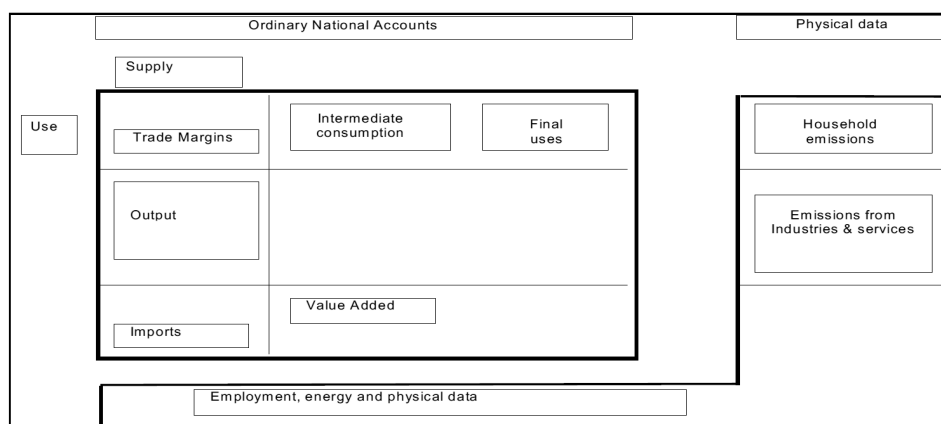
Ordinary National Accounts

Physical data

Supply

Use

Trade Margins

Intermediate consumption

Final uses

Household emissions

Output

Emissions from Industries & services

Value Added

Imports

Employment, energy and physical data